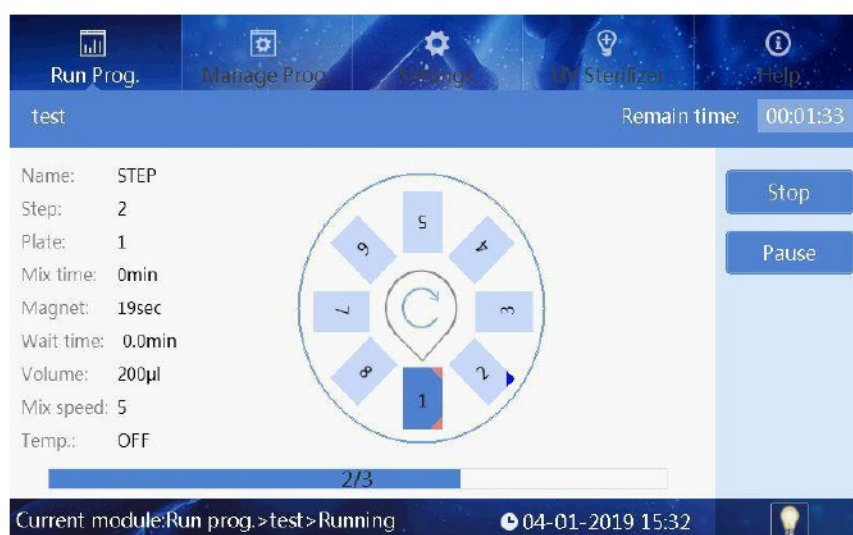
Run Prog.
Manage Prog.
Settings
UV Sterilizer
Help

test
Remain time: 00:01:33

Name: STEP
Step: 2
Plate: 1
Mix time: 0min
Magnet: 19sec
Wait time: 0.0min
Volume: 200µl
Mix speed: 5
Temp.: OFF

5
4
3
2
1
8
7
6

Stop
Pause

2/3

Current module:Run prog.>test>Running
04-01-2019 15:32